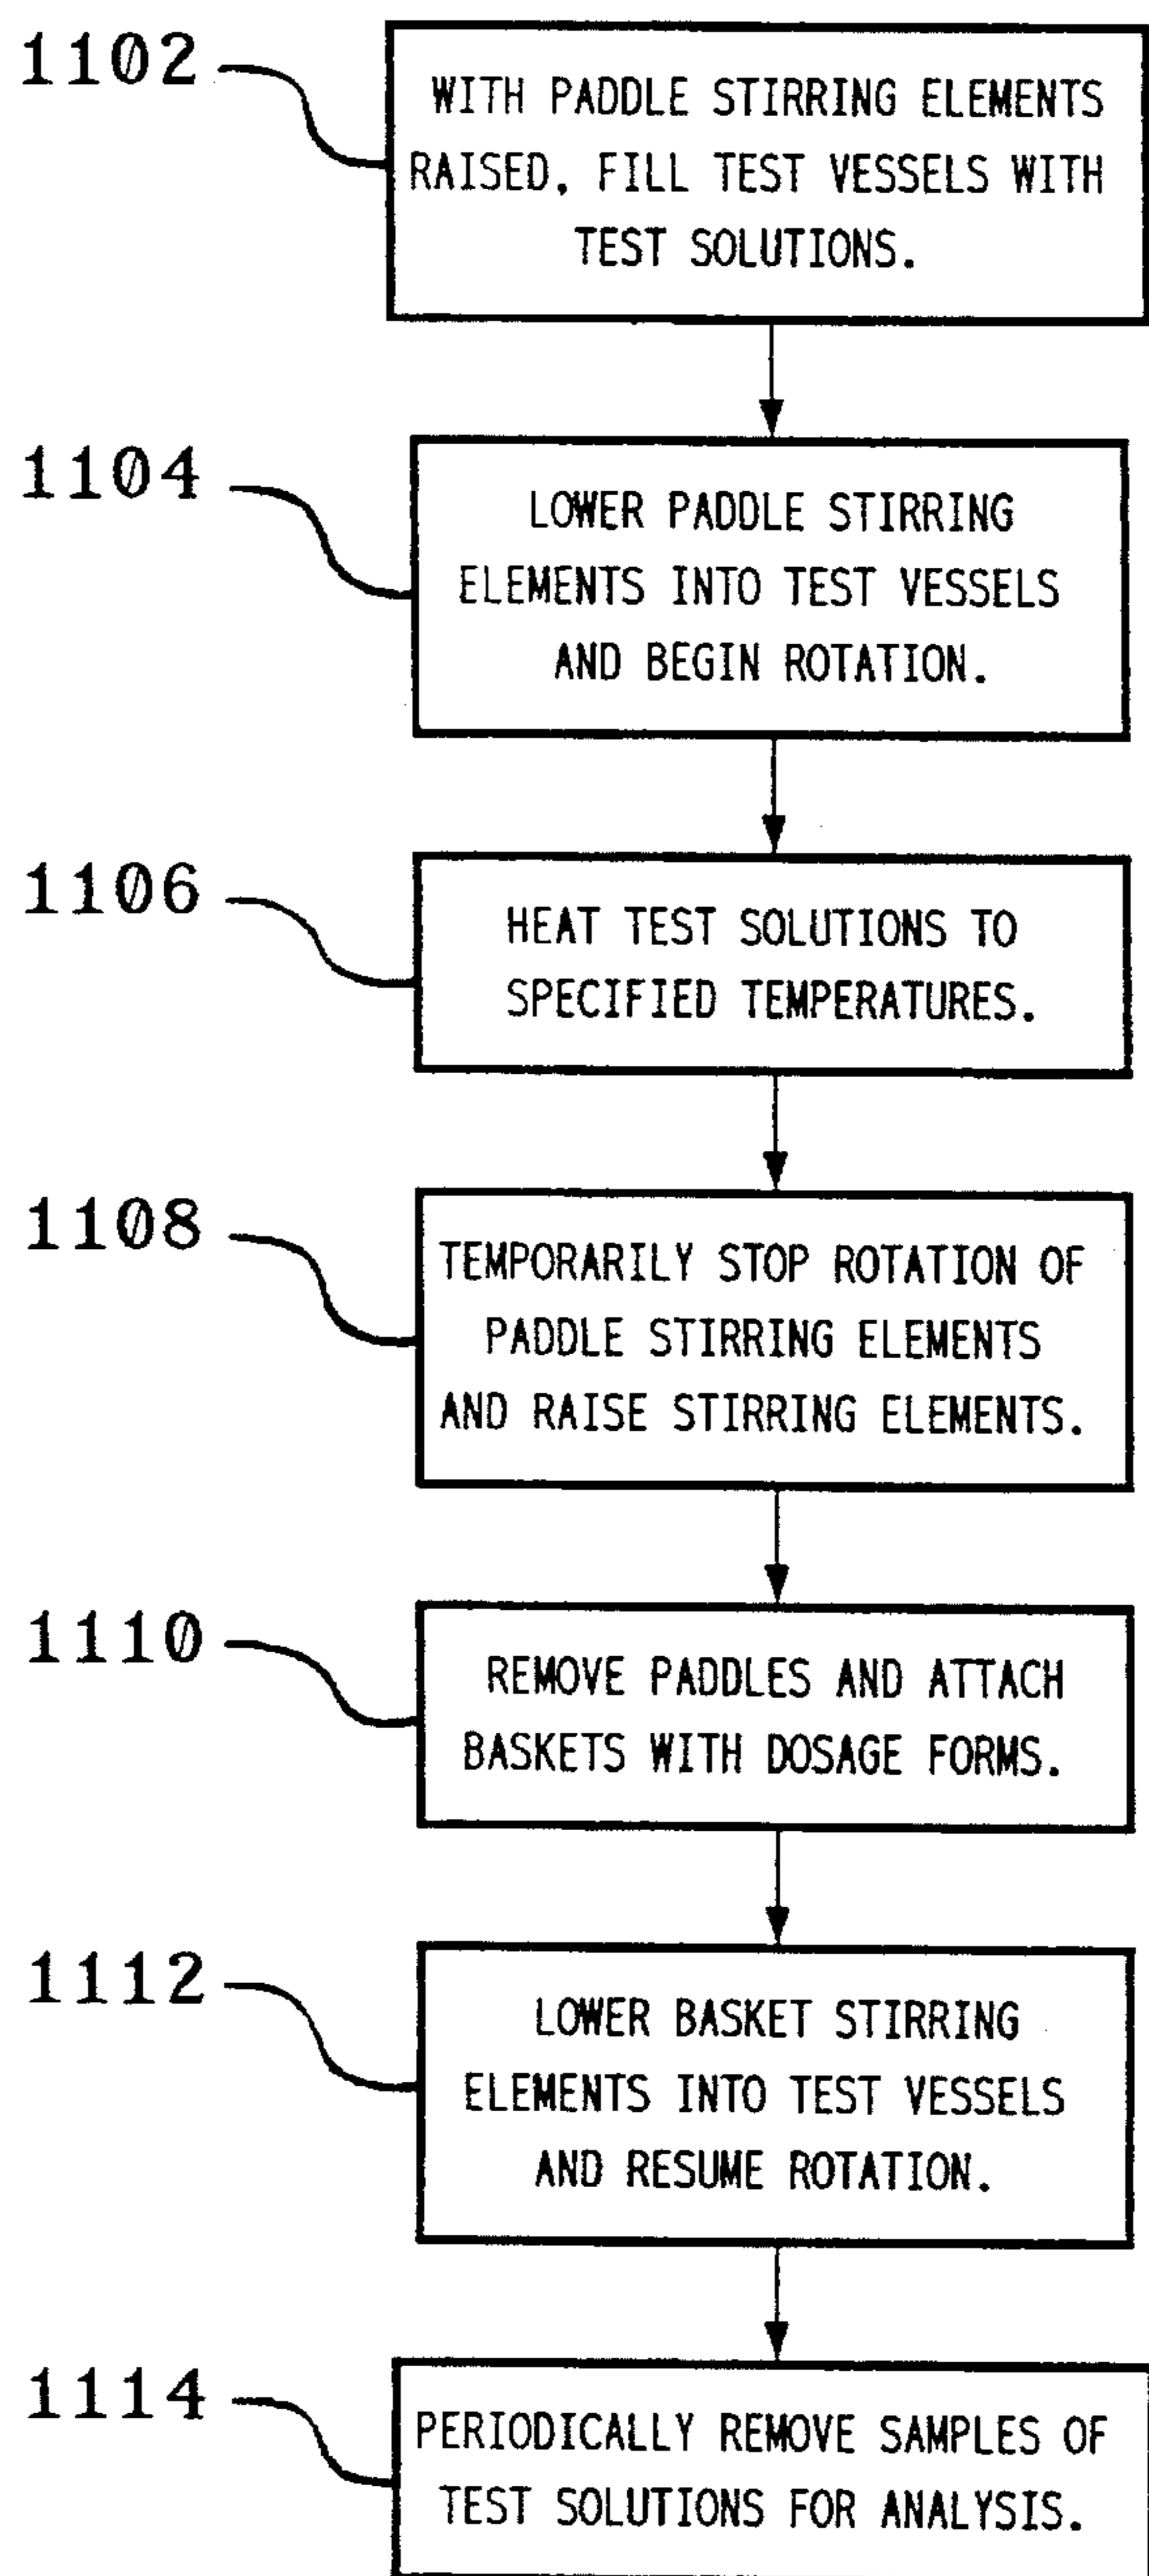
1102
WITH PADDLE STIRRING ELEMENTS RAISED, FILL TEST VESSELS WITH TEST SOLUTIONS.

1104
LOWER PADDLE STIRRING ELEMENTS INTO TEST VESSELS AND BEGIN ROTATION.

1106
HEAT TEST SOLUTIONS TO SPECIFIED TEMPERATURES.

1108
TEMPORARILY STOP ROTATION OF PADDLE STIRRING ELEMENTS AND RAISE STIRRING ELEMENTS.

1110
REMOVE PADDLES AND ATTACH BASKETS WITH DOSAGE FORMS.

1112
LOWER BASKET STIRRING ELEMENTS INTO TEST VESSELS AND RESUME ROTATION.

1114
PERIODICALLY REMOVE SAMPLES OF TEST SOLUTIONS FOR ANALYSIS.